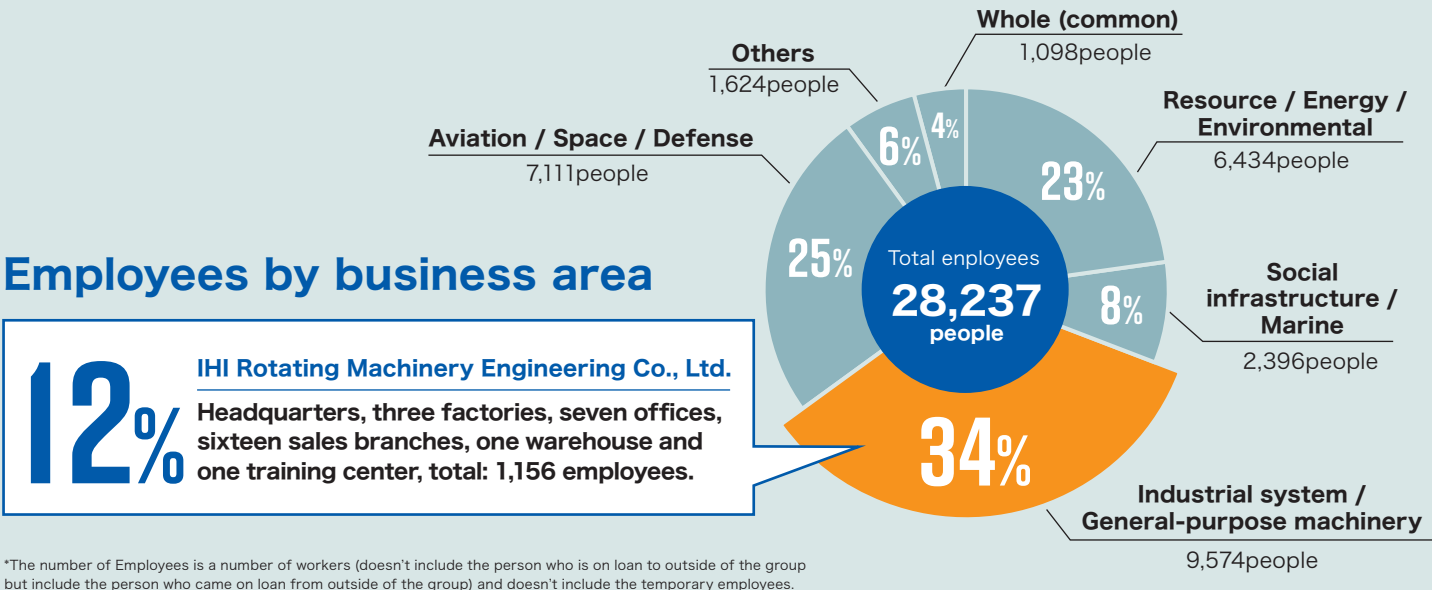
Employees by business area

12%

IHI Rotating Machinery Engineering Co., Ltd.

Headquarters, three factories, seven offices, sixteen sales branches, one warehouse and one training center, total: 1,156 employees.

Whole (common)
1,098people

Others
1,624people

Aviation / Space / Defense
7,111people

Resource / Energy / Environmental
6,434people

Social infrastructure / Marine
2,396people

Industrial system / General-purpose machinery
9,574people

4%
6%
23%
25%
8%
34%

Total employees
28,237
people

*The number of Employees is a number of workers (doesn't include the person who is on loan to outside of the group but include the person who came on loan from outside of the group) and doesn't include the temporary employees.